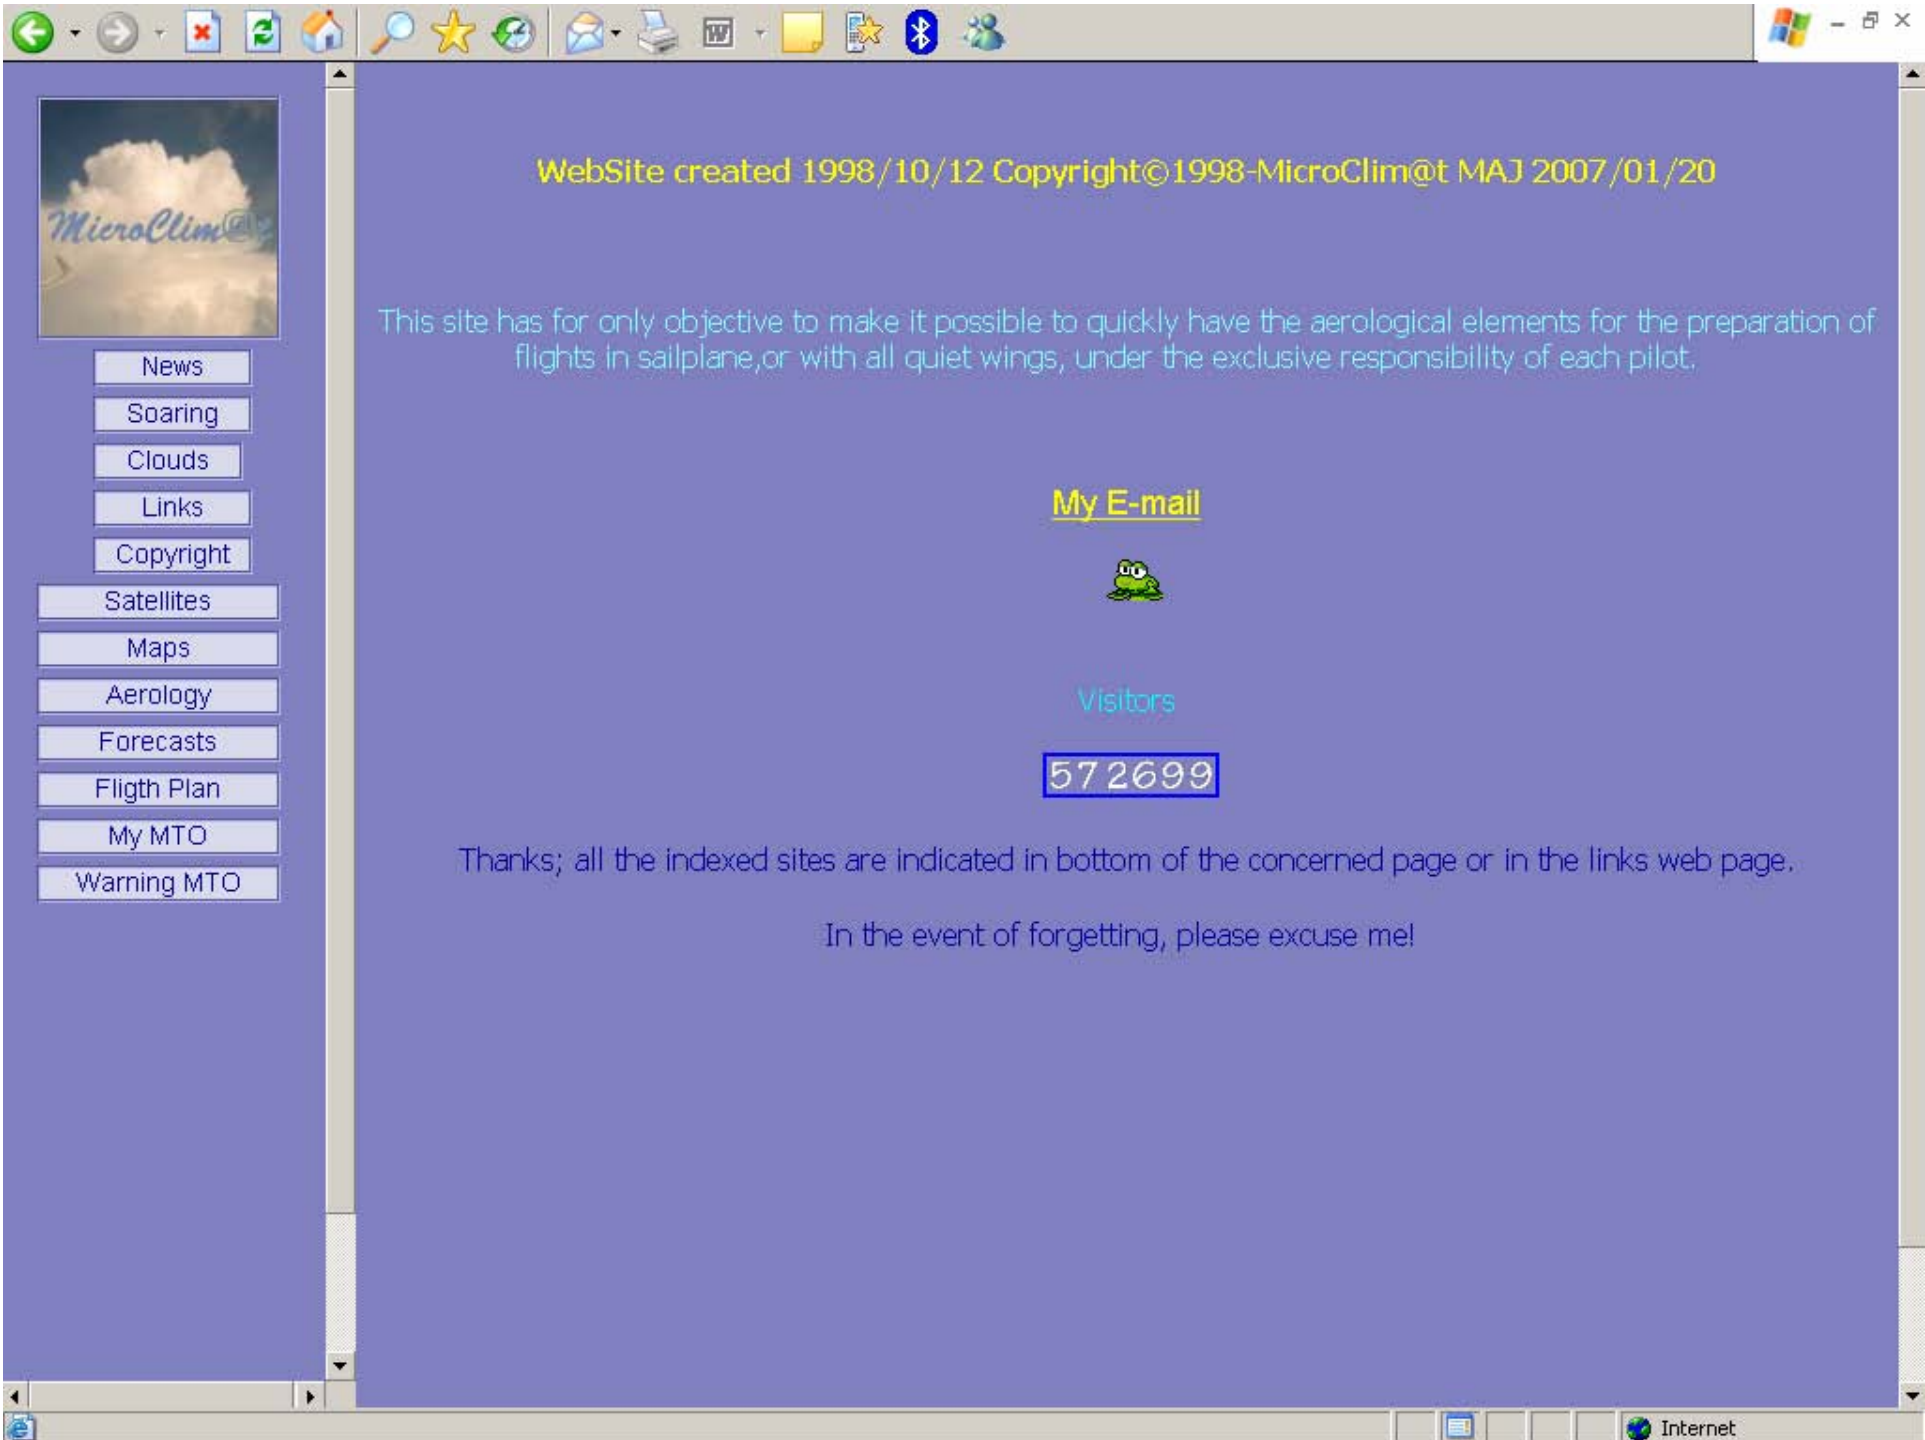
MicroClim@t

News

Soaring

Clouds

Links

Copyright

Satellites

Maps

Aerology

Forecasts

Fligth Plan

My MTO

Warning MTO

WebSite created 1998/10/12 Copyright©1998-MicroClim@t MAJ 2007/01/20

This site has for only objective to make it possible to quickly have the aerological elements for the preparation of flights in sailplane,or with all quiet wings, under the exclusive responsibility of each pilot.

My E-mail

Visitors

572699

Thanks; all the indexed sites are indicated in bottom of the concerned page or in the links web page.

In the event of forgetting, please excuse me!

Internet